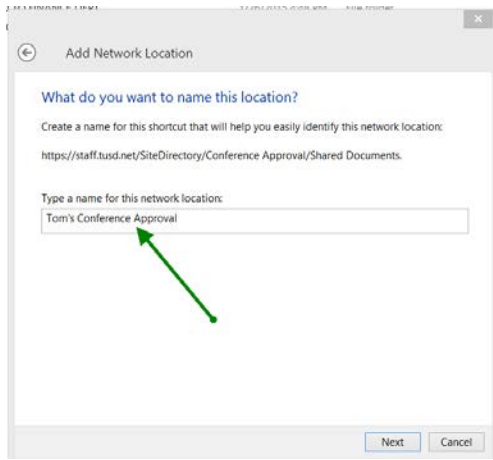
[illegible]

Add Network Location

What do you want to name this location?

Create a name for this shortcut that will help you easily identify this network location:

https://staff.tusd.net/SiteDirectory/Conference Approval/Shared Documents.

Type a name for this network location:

Tom's Conference Approval

Next Cancel